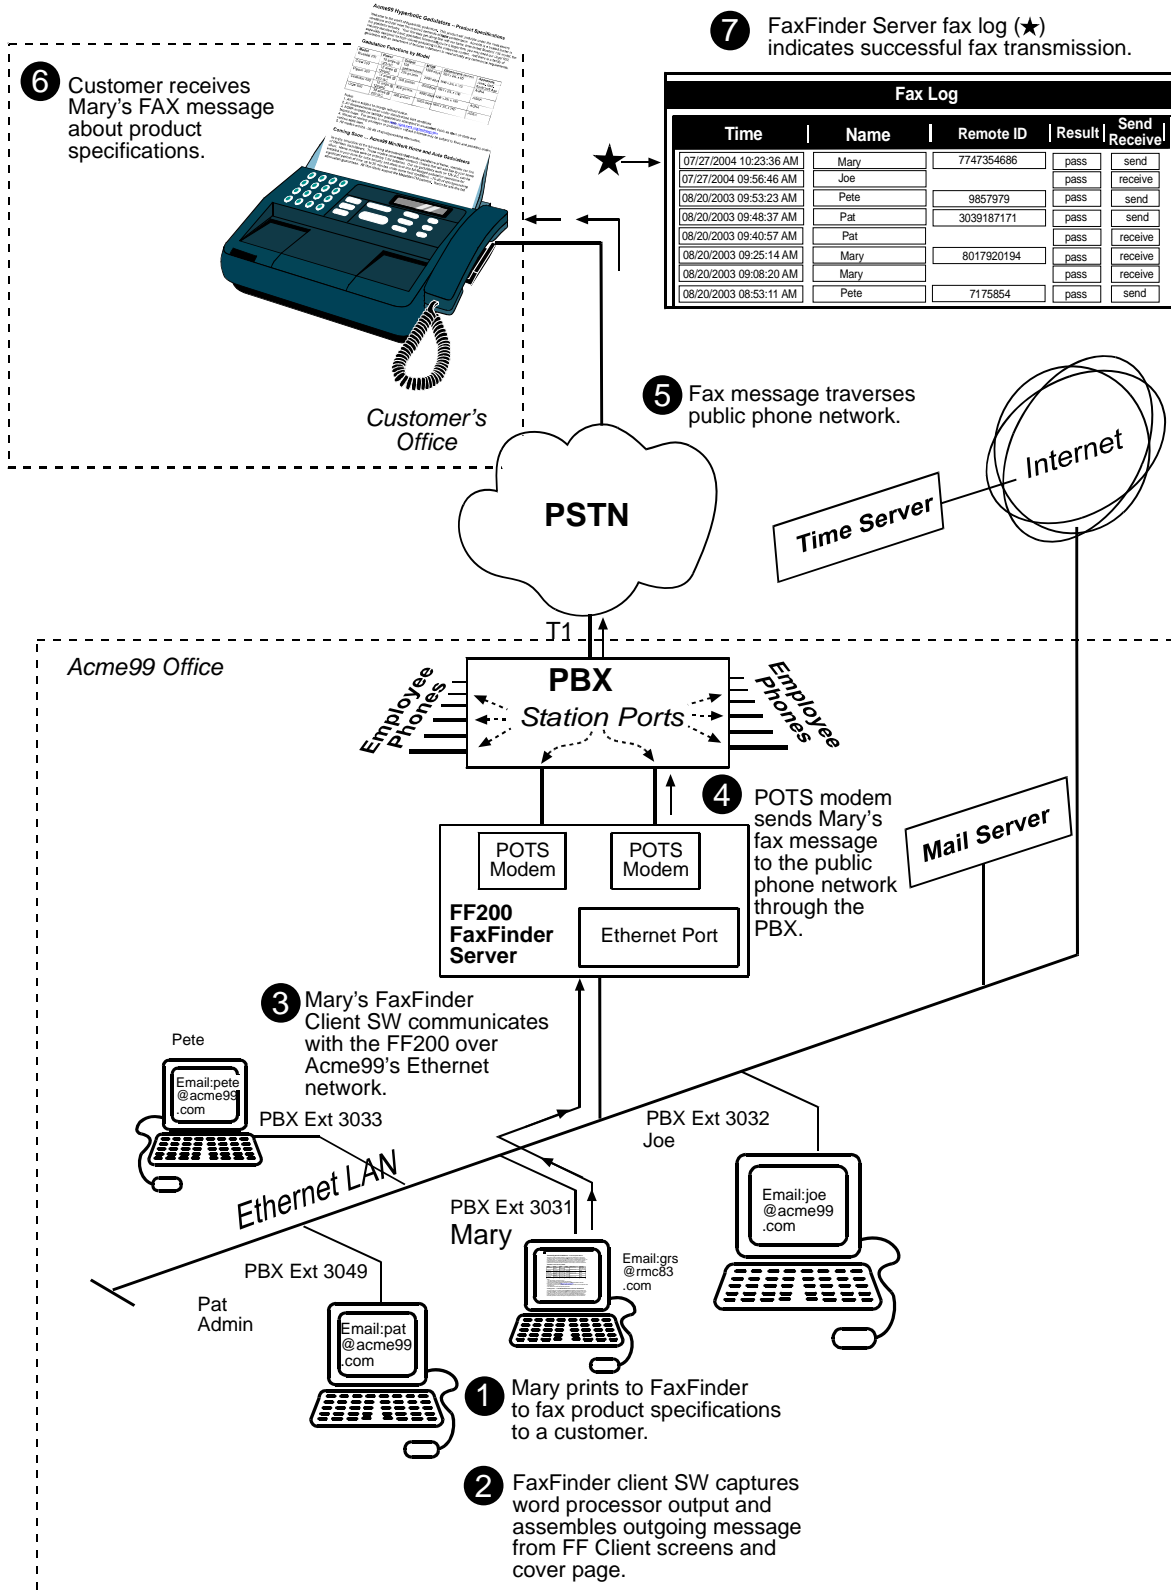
Acme99 Hyperbolic Gedulators -- Product Specifications

6 Customer receives Mary's FAX message about product specifications.

7 FaxFinder Server fax log (★) indicates successful fax transmission.

Fax Log

| Time | Name | Remote ID | Result | Send Receive |
|---|---|---|---|---|
| 07/27/2004 10:23:36 AM | Mary | 7747354686 | pass | send |
| 07/27/2004 09:56:46 AM | Joe | | pass | receive |
| 08/20/2003 09:53:23 AM | Pete | 9857979 | pass | send |
| 08/20/2003 09:48:37 AM | Pat | 3039187171 | pass | send |
| 08/20/2003 09:40:57 AM | Pat | | pass | receive |
| 08/20/2003 09:25:14 AM | Mary | 8017920194 | pass | receive |
| 08/20/2003 09:08:20 AM | Mary | | pass | receive |
| 08/20/2003 08:53:11 AM | Pete | 7175854 | pass | send |

★

Customer's Office

5 Fax message traverses public phone network.

Internet

PSTN

Time Server

T1

Acme99 Office

PBX

Station Ports

Employee Phones

Employee Phones

4 POTS modem sends Mary's fax message to the public phone network through the PBX.

POTS Modem

POTS Modem

Mail Server

FF200 FaxFinder Server

Ethernet Port

3 Mary's FaxFinder Client SW communicates with the FF200 over Acme99's Ethernet network.

Pete

Email:pete @acme99 .com

PBX Ext 3033

PBX Ext 3032

Joe

Ethernet LAN

PBX Ext 3031

Mary

Email:joe @acme99 .com

Email:grs @rmc83 .com

PBX Ext 3049

Pat Admin

Email:pat @acme99 .com

1 Mary prints to FaxFinder to fax product specifications to a customer.

2 FaxFinder client SW captures word processor output and assembles outgoing message from FF Client screens and cover page.